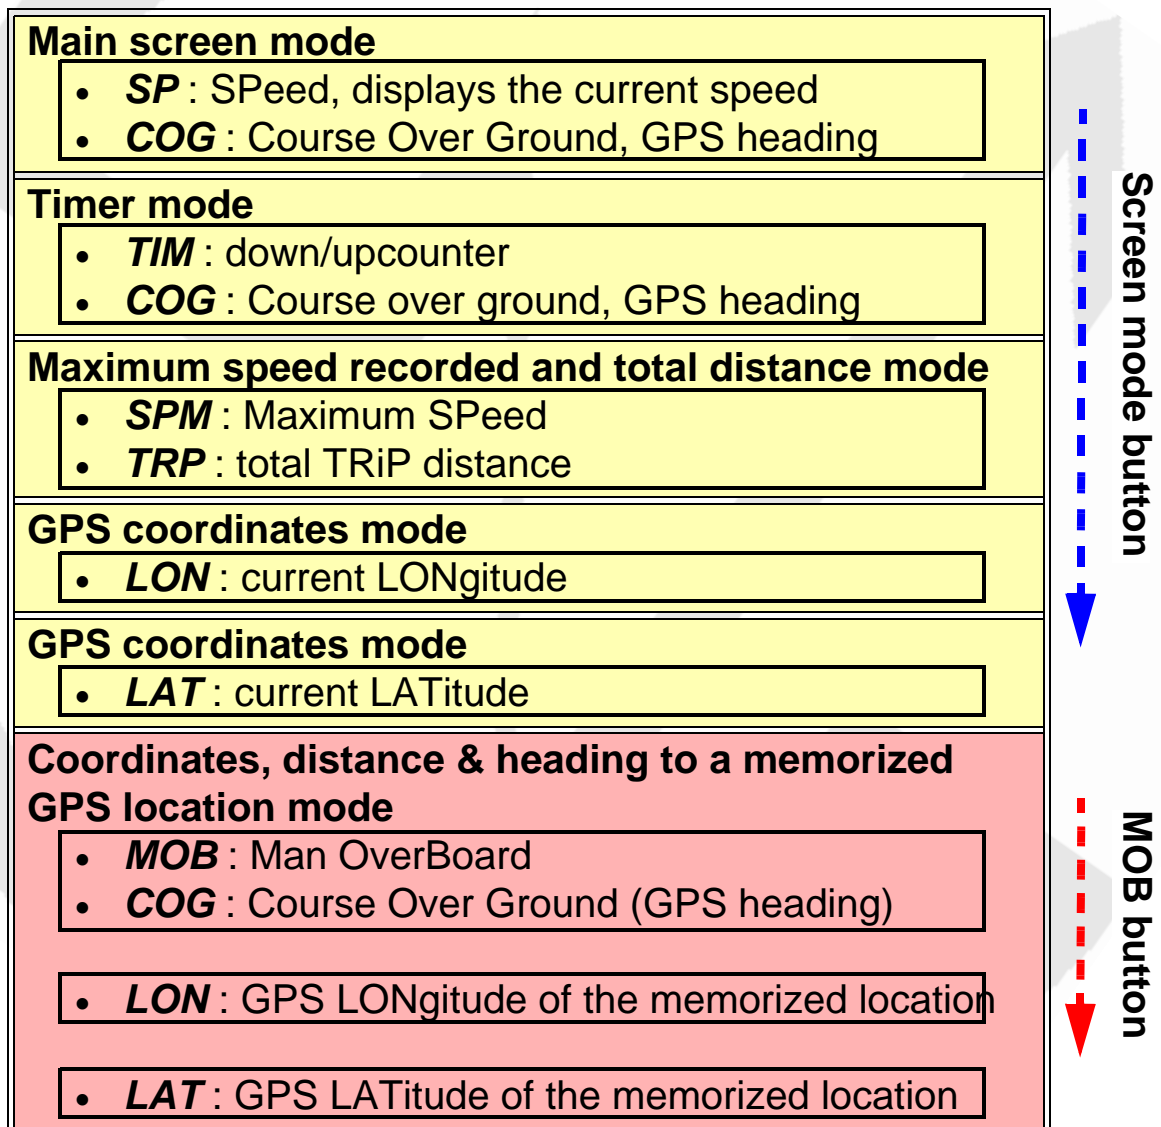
Main screen mode

- ***SP*** : SPeed, displays the current speed
- ***COG*** : Course Over Ground, GPS heading

Timer mode

- ***TIM*** : down/upcounter
- ***COG*** : Course over ground, GPS heading

Maximum speed recorded and total distance mode

- ***SPM*** : Maximum SPeed
- ***TRP*** : total TRiP distance

GPS coordinates mode

- ***LON*** : current LONgitude

GPS coordinates mode

- ***LAT*** : current LATitude

Coordinates, distance & heading to a memorized GPS location mode

- ***MOB*** : Man OverBoard
- ***COG*** : Course Over Ground (GPS heading)

- ***LON*** : GPS LONgitude of the memorized location

- ***LAT*** : GPS LATitude of the memorized location

Screen mode button

MOB button